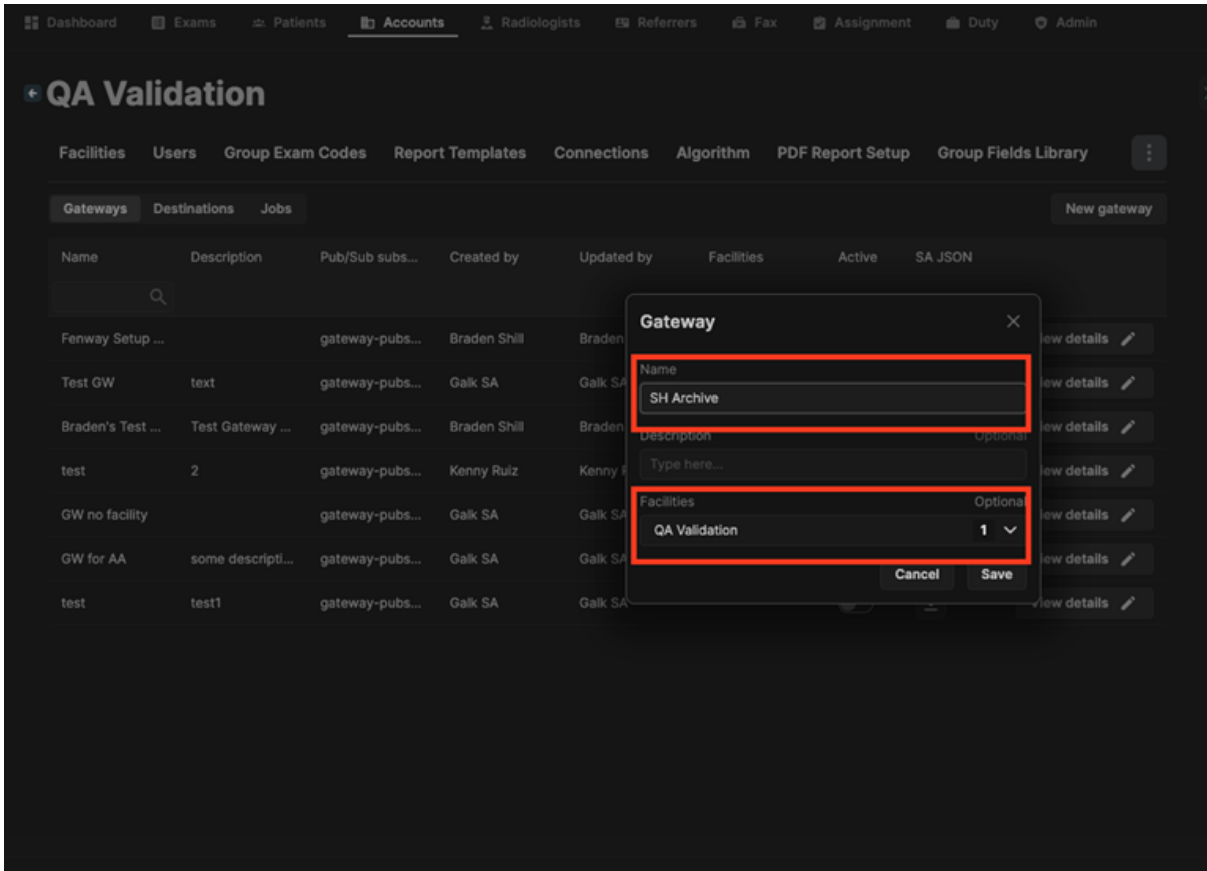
Dashboard Exams Patients Accounts Radiologists Referrers Fax Assignment Duty Admin

QA Validation

Facilities Users Group Exam Codes Report Templates Connections Algorithm PDF Report Setup Group Fields Library

Gateways Destinations Jobs

New gateway

| Name | Description | Pub/Sub subs... | Created by | Updated by | Facilities | Active | SA JSON | |
|---|---|---|---|---|---|---|---|---|
| Fenway Setup ... | | gateway-pubs... | Braden Shill | Braden | | | | iew details |
| Test GW | text | gateway-pubs... | Galk SA | Galk SA | | | | iew details |
| Braden's Test ... | Test Gateway ... | gateway-pubs... | Braden Shill | Braden | | | | iew details |
| test | 2 | gateway-pubs... | Kenny Ruiz | Kenny | | | | iew details |
| GW no facility | | gateway-pubs... | Galk SA | Galk SA | | | | iew details |
| GW for AA | some descripti... | gateway-pubs... | Galk SA | Galk SA | | | | iew details |
| test | test1 | gateway-pubs... | Galk SA | Galk SA | | | | iew details |

Gateway

Name
SH Archive

Description Optional
Type here...

Facilities Optional
QA Validation 1

Cancel Save